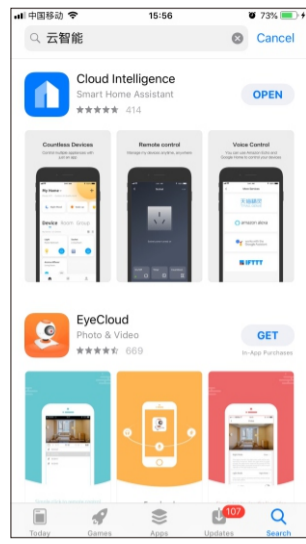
中国移动 15:56 73%

云智能 Cancel

Cloud Intelligence
Smart Home Assistant
414
OPEN

Countless Devices
Remote control
Voice Control

My Home
Device

amazon alexa
IFTTT

EyeCloud
Photo & Video
669
GET
In-App Purchases

Today Games Apps 107 Updates Search